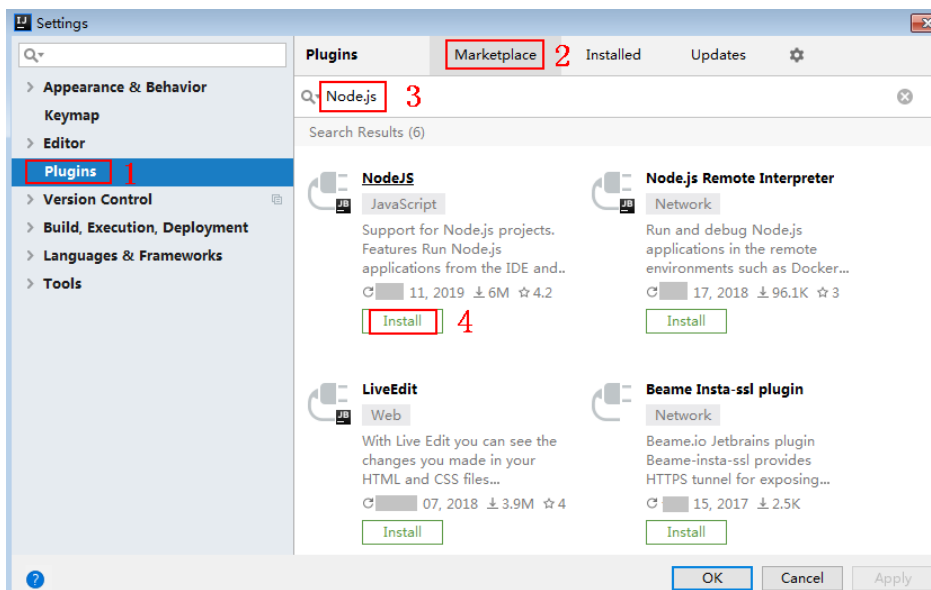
Settings

Appearance & Behavior
Keymap
Editor
Plugins 1
Version Control
Build, Execution, Deployment
Languages & Frameworks
Tools

Plugins Marketplace 2 Installed Updates

Node.js 3

Search Results (6)

NodeJS
JavaScript
Support for Node.js projects. Features Run Node.js applications from the IDE and..
11, 2019 ⤓6M ☆4.2
Install 4

Node.js Remote Interpreter
Network
Run and debug Node.js applications in the remote environments such as Docker...
17, 2018 ⤓96.1K ☆3
Install

LiveEdit
Web
With Live Edit you can see the changes you made in your HTML and CSS files...
07, 2018 ⤓3.9M ☆4
Install

Beame Insta-ssl plugin
Network
Beame.io Jetbrains plugin Beame-insta-ssl provides HTTPS tunnel for exposing...
15, 2017 ⤓2.5K
Install

?
OK Cancel Apply